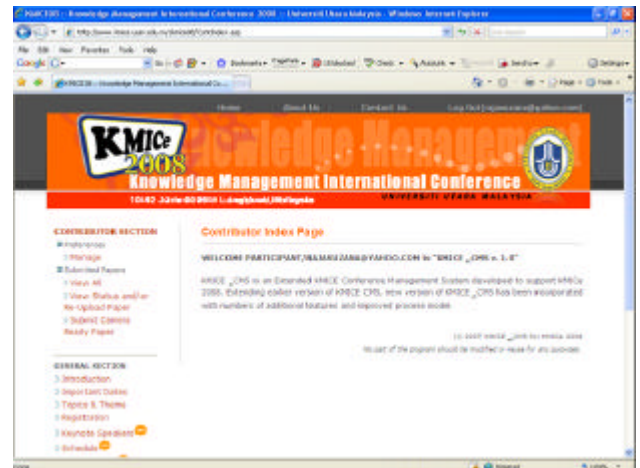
KMICE08 - Knowledge Management International Conference 2008 :: Universiti Utara Malaysia - Windows Internet Explorer

File Edit View Favorites Tools Help

Google

KMICE08 :: Knowledge Management International Co...

Home About Us Contact Us Log Out

KMICe 2008

Knowledge Management

Knowledge Management International Conference

UNIVERSITI UTARA MALAYSIA

CONTRIBUTOR SECTION

Preferences

Manage

Submitted Papers

View All

View Status and/or Re-Upload Paper

Submit Camera Ready Paper

GENERAL SECTION

Introduction

Important Dates

Topics & Theme

Registration

Keynote Speakers

Schedule

Contributor Index Page

WELCOME PARTICIPANT,

KMICE _CMS is an Extended KMICE Conference Management System developed to support KMICe 2008. Extending earlier version of KMICE CMS, new version of KMICE _CMS has been incorporated with numbers of additional features and improved process model.

No part of the program should be modified or reuse for any purposes.

Done